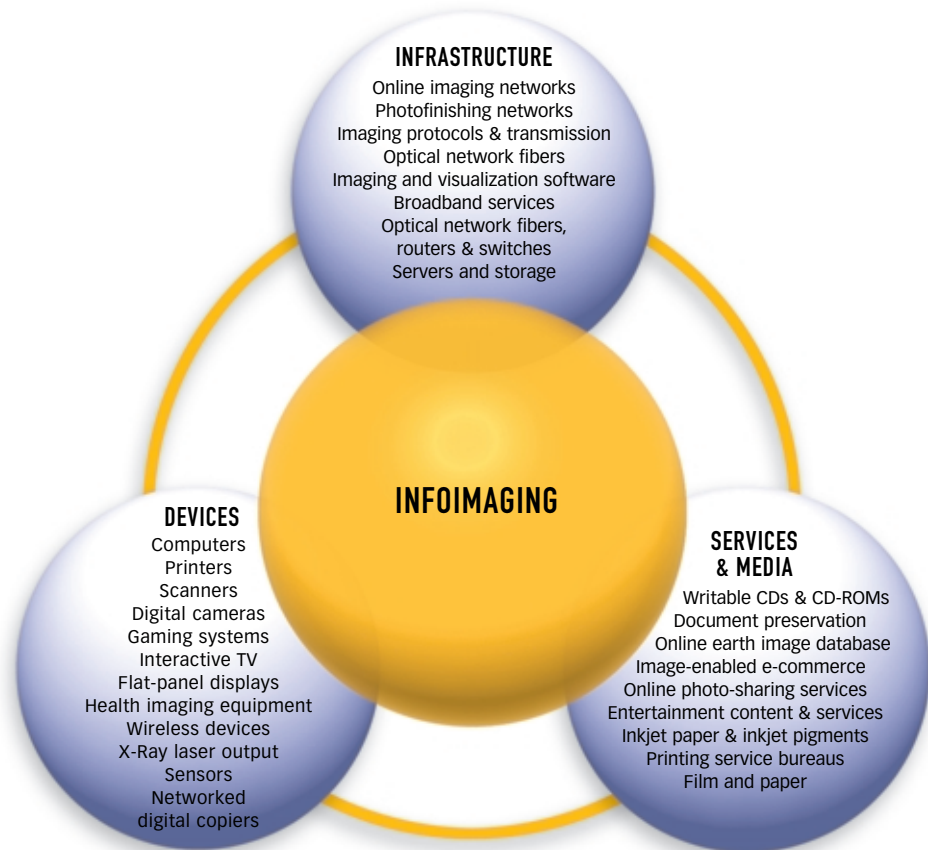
INFRASTRUCTURE
Online imaging networks
Photofinishing networks
Imaging protocols & transmission
Optical network fibers
Imaging and visualization software
Broadband services
Optical network fibers, routers & switches
Servers and storage

INFOIMAGING

DEVICES
Computers
Printers
Scanners
Digital cameras
Gaming systems
Interactive TV
Flat-panel displays
Health imaging equipment
Wireless devices
X-Ray laser output
Sensors
Networked digital copiers

SERVICES & MEDIA
Writable CDs & CD-ROMs
Document preservation
Online earth image database
Image-enabled e-commerce
Online photo-sharing services
Entertainment content & services
Inkjet paper & inkjet pigments
Printing service bureaus
Film and paper